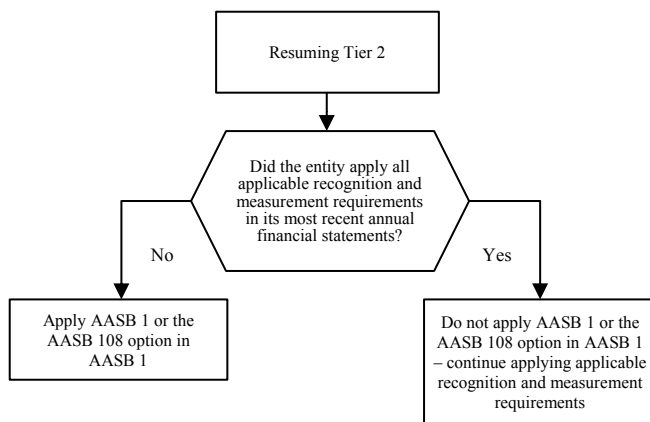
Resuming Tier 2

Did the entity apply all applicable recognition and measurement requirements in its most recent annual financial statements?

No

Yes

Apply AASB 1 or the AASB 108 option in AASB 1

Do not apply AASB 1 or the AASB 108 option in AASB 1 – continue applying applicable recognition and measurement requirements